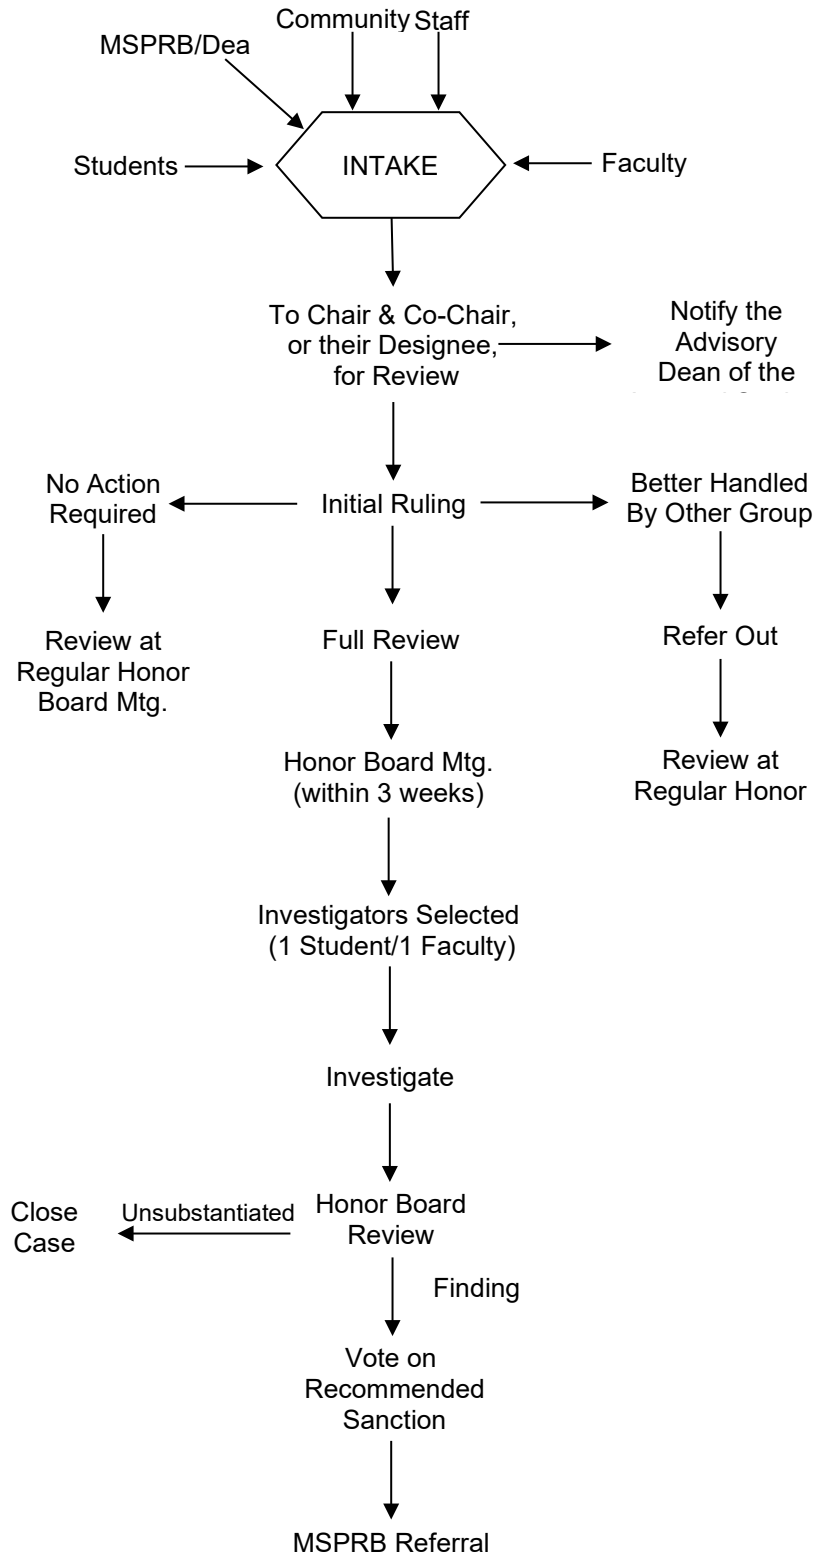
Community Staff

MSPRB/Dea

Students

INTAKE

Faculty

To Chair & Co-Chair, or their Designee, for Review

Notify the Advisory Dean of the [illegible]

No Action Required

Initial Ruling

Better Handled By Other Group

Review at Regular Honor Board Mtg.

Full Review

Refer Out

Honor Board Mtg. (within 3 weeks)

Review at Regular Honor

Investigators Selected (1 Student/1 Faculty)

Investigate

Close Case

Unsubstantiated

Honor Board Review

Finding

Vote on Recommended Sanction

MSPRB Referral